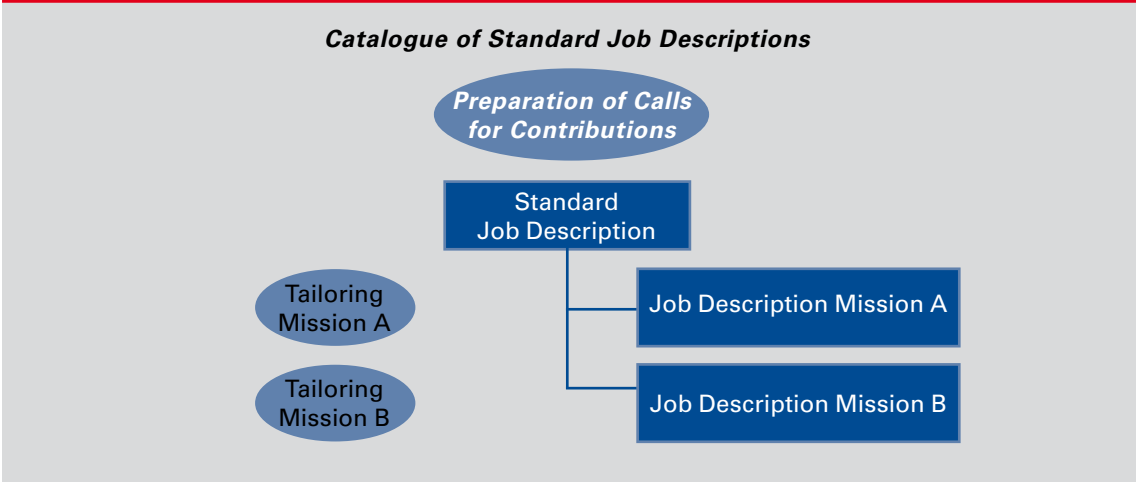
Catalogue of Standard Job Descriptions

Preparation of Calls for Contributions

Standard Job Description

Tailoring Mission A

Job Description Mission A

Tailoring Mission B

Job Description Mission B